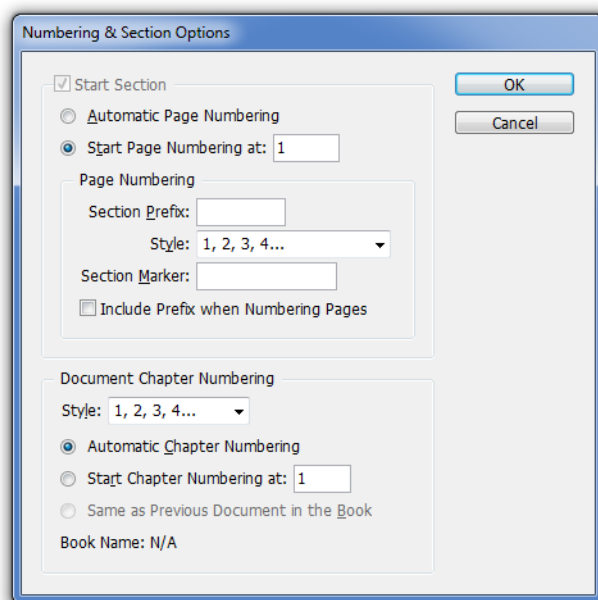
Numbering & Section Options

Start Section

Automatic Page Numbering

Start Page Numbering at: 1

Page Numbering

Section Prefix:

Style: 1, 2, 3, 4...

Section Marker:

Include Prefix when Numbering Pages

Document Chapter Numbering

Style: 1, 2, 3, 4...

Automatic Chapter Numbering

Start Chapter Numbering at: 1

Same as Previous Document in the Book

Book Name: N/A

OK

Cancel